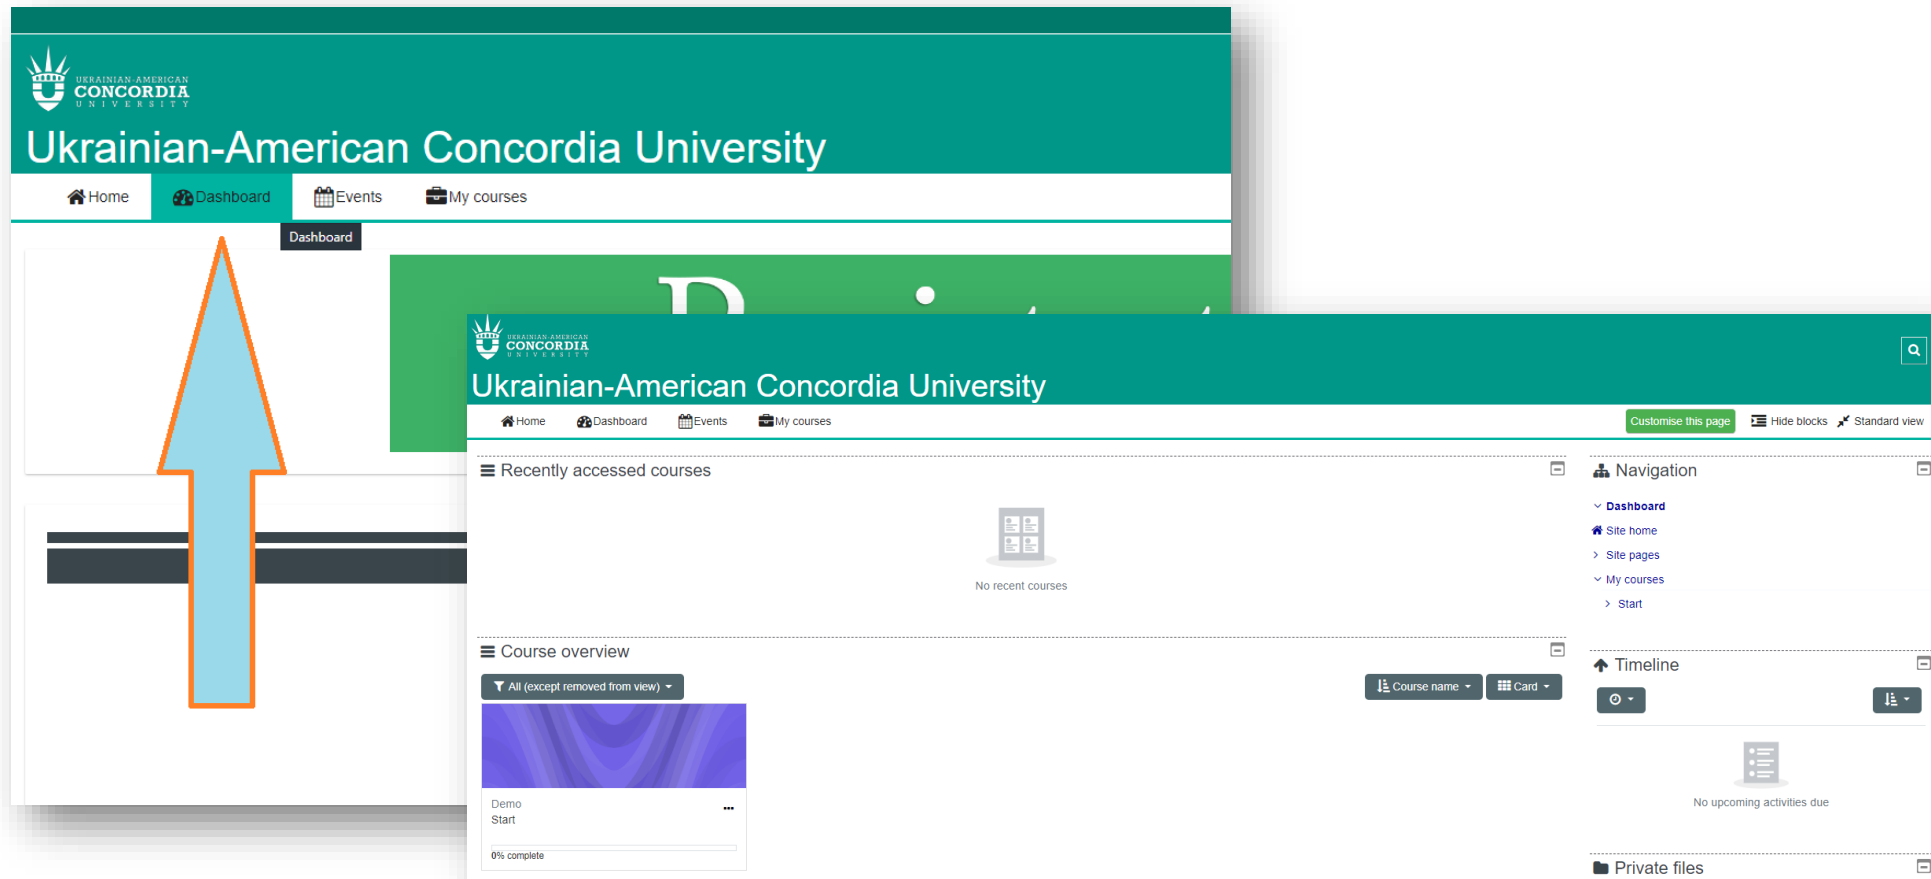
UKRAINIAN-AMERICAN CONCORDIA UNIVERSITY

Ukrainian-American Concordia University

Home Dashboard Events My courses

Dashboard

UKRAINIAN-AMERICAN CONCORDIA UNIVERSITY

Ukrainian-American Concordia University

Home Dashboard Events My courses

Customise this page Hide blocks Standard view

Recently accessed courses

No recent courses

Course overview

All (except removed from view)

Course name Card

Demo
Start

0% complete

Navigation

Dashboard
Site home
Site pages
My courses
Start

Timeline

No upcoming activities due

Private files